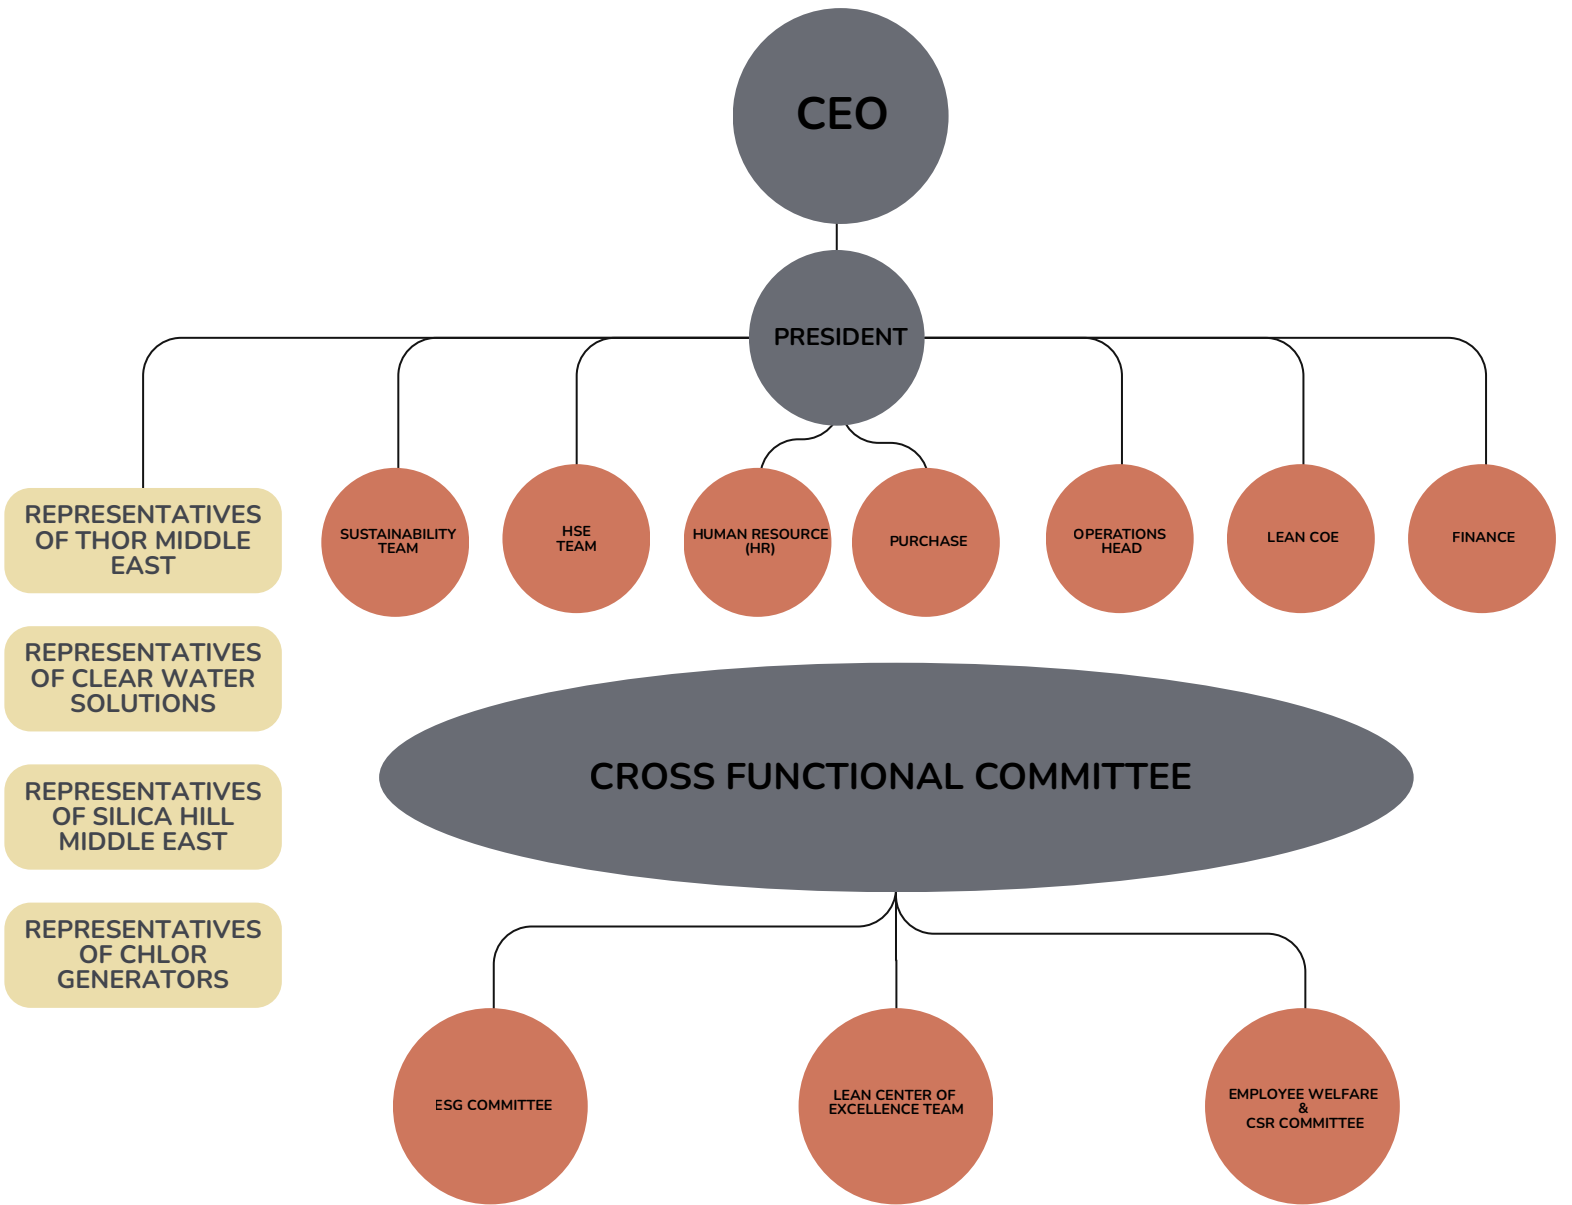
CEO

PRESIDENT

REPRESENTATIVES OF THOR MIDDLE EAST

SUSTAINABILITY TEAM

HSE TEAM

HUMAN RESOURCE (HR)

PURCHASE

OPERATIONS HEAD

LEAN COE

FINANCE

REPRESENTATIVES OF CLEAR WATER SOLUTIONS

REPRESENTATIVES OF SILICA HILL MIDDLE EAST

REPRESENTATIVES OF CHLOR GENERATORS

CROSS FUNCTIONAL COMMITTEE

ESG COMMITTEE

LEAN CENTER OF EXCELLENCE TEAM

EMPLOYEE WELFARE & CSR COMMITTEE